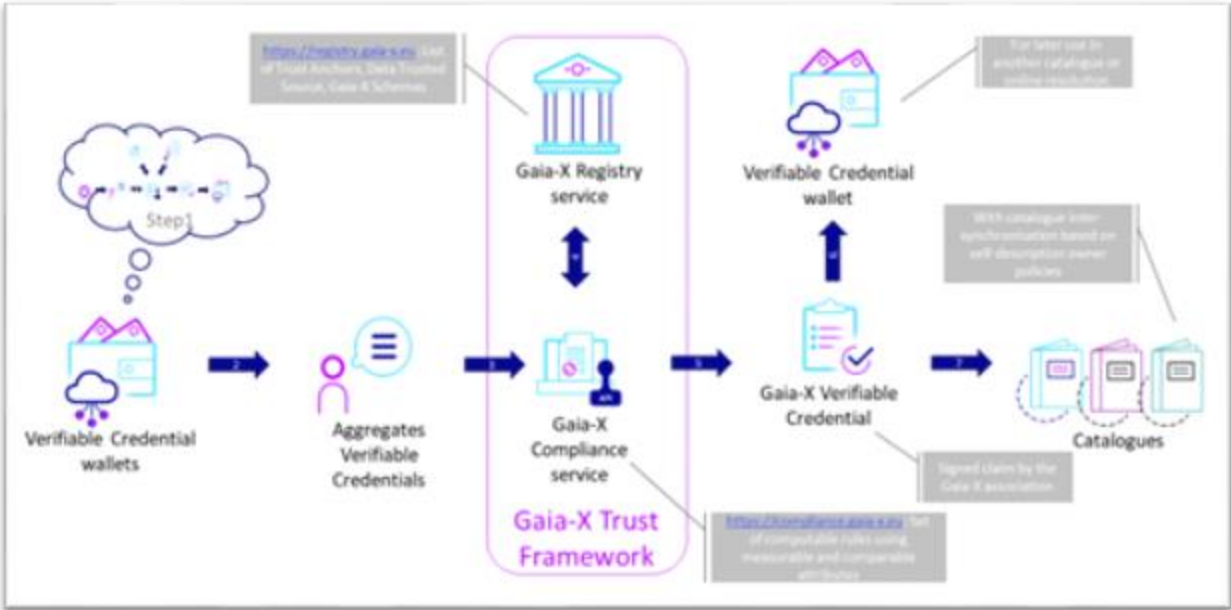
https://registry.gaia-x.eu List of Trust Anchors, Data Trusted Source, Gaia-X Schemas

Step1

Verifiable Credential wallets

2

Aggregates Verifiable Credentials

3

Gaia-X Registry service

4

Gaia-X Compliance service

Gaia-X Trust Framework

https://compliance.gaia-x.eu Set of computable rules using measurable and comparable attributes

5

For later use in another catalogue or online resolution

Verifiable Credential wallet

6

Gaia-X Verifiable Credential

Signed claim by the Gaia-X association

7

With catalogue inter-synchronisation based on self description owner policies

Catalogues